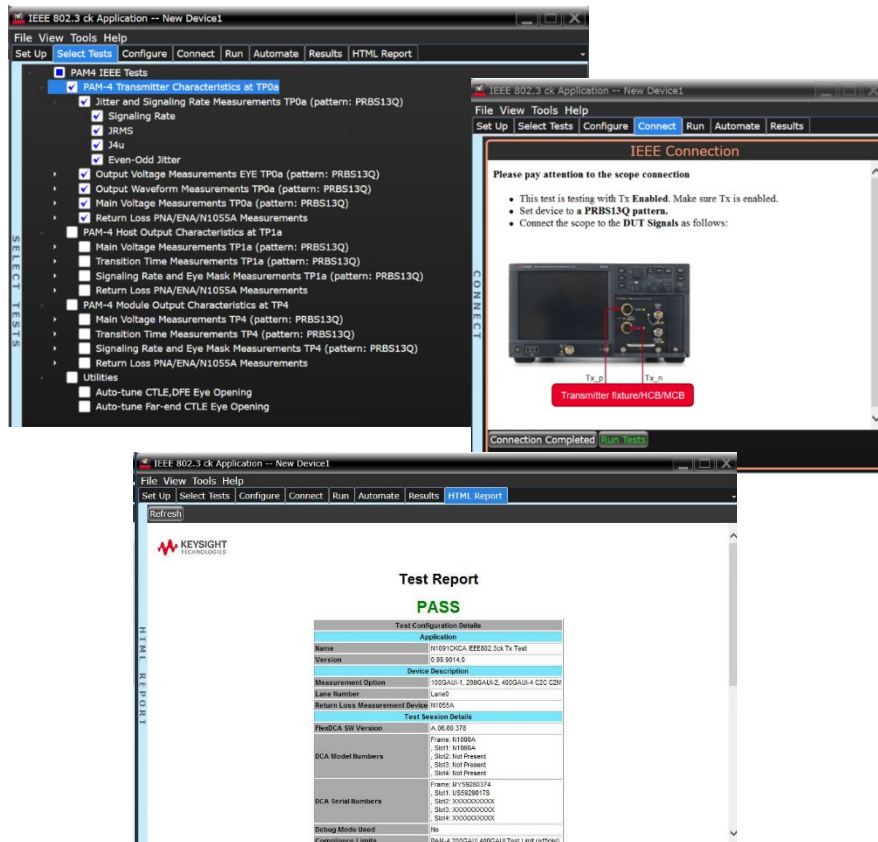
IEEE 802.3 ck Application -- New Device1
File View Tools Help
Set Up | Select Tests | Configure | Connect | Run | Automate | Results | HTML Report

SELECT TESTS

PAM4 IEEE Tests
PAM-4 Transmitter Characteristics at TP0a
Jitter and Signaling Rate Measurements TP0a (pattern: PRBS13Q)
Signaling Rate
JRMS
J4u
Even-Odd Jitter
Output Voltage Measurements EYE TP0a (pattern: PRBS13Q)
Output Waveform Measurements TP0a (pattern: PRBS13Q)
Main Voltage Measurements TP0a (pattern: PRBS13Q)
Return Loss PNA/ENA/N1055A Measurements
PAM-4 Host Output Characteristics at TP1a
Main Voltage Measurements TP1a (pattern: PRBS13Q)
Transition Time Measurements TP1a (pattern: PRBS13Q)
Signaling Rate and Eye Mask Measurements TP1a (pattern: PRBS13Q)
Return Loss PNA/ENA/N1055A Measurements
PAM-4 Module Output Characteristics at TP4
Main Voltage Measurements TP4 (pattern: PRBS13Q)
Transition Time Measurements TP4 (pattern: PRBS13Q)
Signaling Rate and Eye Mask Measurements TP4 (pattern: PRBS13Q)
Return Loss PNA/ENA/N1055A Measurements
Utilities
Auto-tune CTLE,DFE Eye Opening
Auto-tune Far-end CTLE Eye Opening

IEEE 802.3 ck Application -- New Device1
File View Tools Help
Set Up | Select Tests | Configure | Connect | Run | Automate | Results

CONNECT

IEEE Connection
Please pay attention to the scope connection
• This test is testing with Tx Enabled. Make sure Tx is enabled.
• Set device to a PRBS13Q pattern.
• Connect the scope to the DUT Signals as follows:

Tx_p
Tx_n
Transmitter fixture/HCB/MCB

Connection Completed | Run Tests

IEEE 802.3 ck Application -- New Device1
File View Tools Help
Set Up | Select Tests | Configure | Connect | Run | Automate | Results | HTML Report
Refresh

HTML REPORT

KEYSIGHT TECHNOLOGIES

Test Report
PASS

| Test Configuration Details | |
|---|---|
| Application | |
| Name | N1091CKCA IEEE802.3ck Tx Test |
| Version | 0.99.9014.0 |
| Device Description | |
| Measurement Option | 100GAUI-1, 200GAUI-2, 400GAUI-4 C2C CZM |
| Lane Number | Lane0 |
| Return Loss Measurement Device | N1055A |
| Test Session Details | |
| FlexDCA SW Version | A.06.60.378 |
| DCA Model Numbers | Frame: N1000A , Slot1: N1060A , Slot2: Not Present , Slot3: Not Present , Slot4: Not Present |
| DCA Serial Numbers | Frame: MY59280374 , Slot1: US59290178 , Slot2: XXXXXXXXXX , Slot3: XXXXXXXXXX , Slot4: XXXXXXXXXX |
| Debug Mode Used | No |
| Compliance Limits | PAM-4 200GAUI 400GAUI Test Limit (official) |